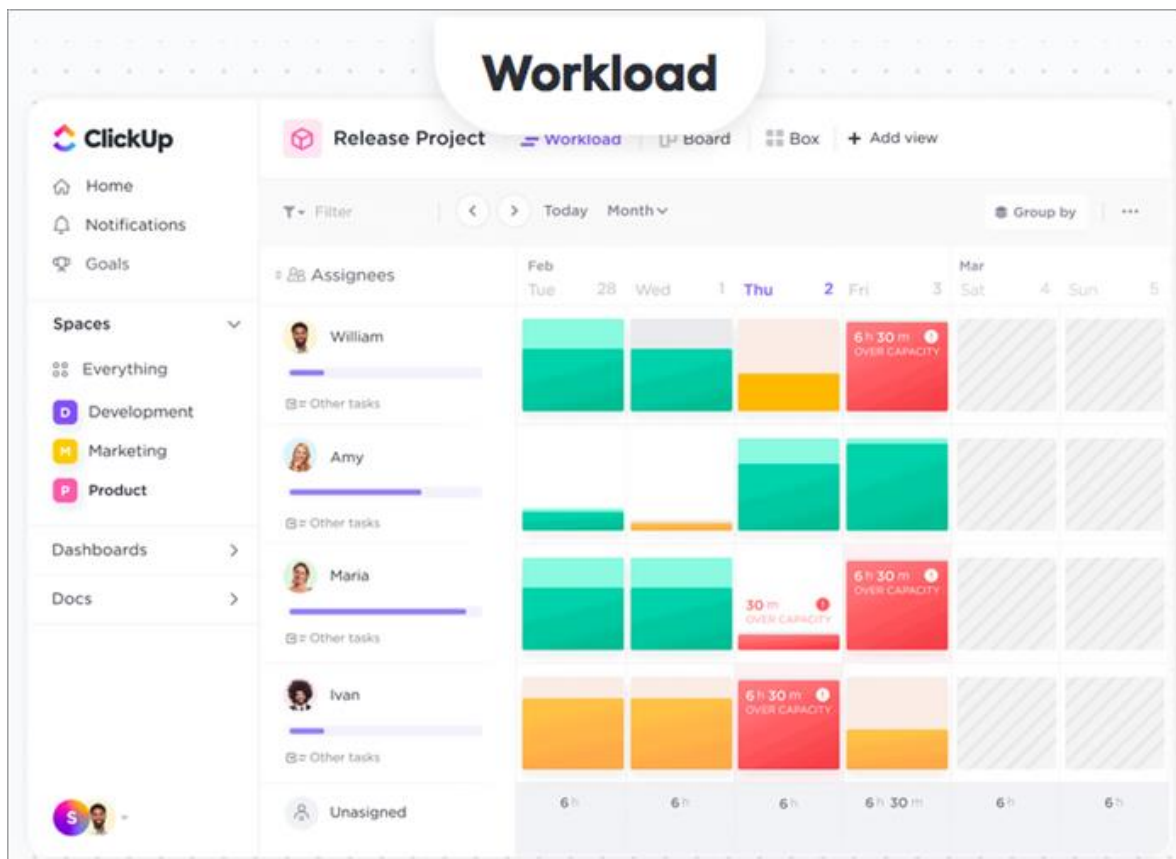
Workload

ClickUp

Home

Notifications

Goals

Spaces

Everything

D Development

M Marketing

P Product

Dashboards

Docs

S

Release Project

Workload

Board

Box

+ Add view

Filter

Today

Month

Group by

...

Assignees

Feb

Tue 28

Wed 1

Thu 2

Fri 3

Mar

Sat 4

Sun 5

William

Other tasks

6 h 30 m

OVER CAPACITY

Amy

Other tasks

Maria

Other tasks

30 m

OVER CAPACITY

6 h 30 m

OVER CAPACITY

Ivan

Other tasks

6 h 30 m

OVER CAPACITY

Unasigned

6 h

6 h

6 h

6 h 30 m

6 h

6 h